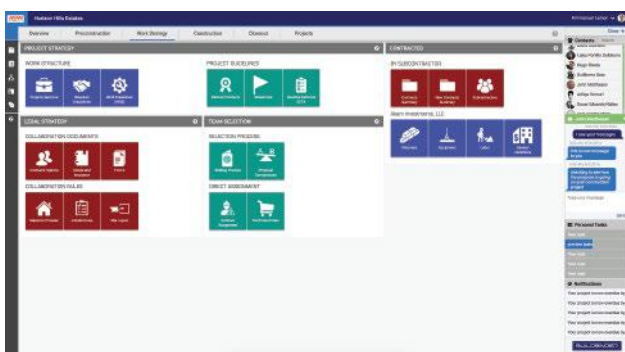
Hudson Hills Estates

Overview | Preconstruction | Work Strategy | Construction | Closeout | Projects

PROJECT STRATEGY

WORK STRUCTURE

Projects Overview | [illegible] | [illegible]

PROJECT GUIDELINES

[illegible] | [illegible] | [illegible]

CONTRACTED

BY SUBCONTRACTOR

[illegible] | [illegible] | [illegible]

LEGAL STRATEGY

COLLABORATION DOCUMENTS

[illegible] | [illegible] | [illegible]

COLLABORATION RULES

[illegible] | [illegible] | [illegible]

TEAM SELECTION

SELECTION PROCESS

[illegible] | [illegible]

DIRECT ASSIGNMENT

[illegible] | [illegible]

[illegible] Investments, LLC

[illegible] | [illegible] | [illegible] | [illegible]

Contacts

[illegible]

Personal Tasks

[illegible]

Notifications

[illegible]

BUILDSMART